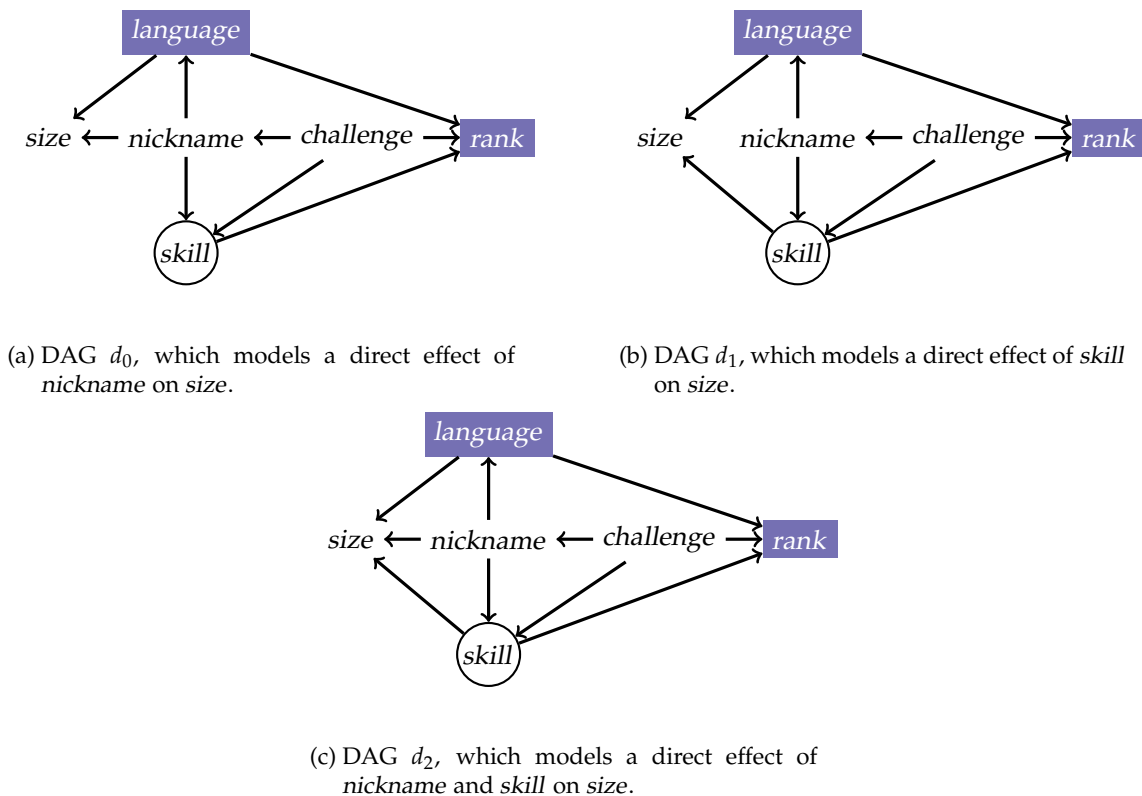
language

size ← nickname ← challenge → rank

skill

language

size nickname ← challenge → rank

skill

(a) DAG $d_0$, which models a direct effect of nickname on size.

(b) DAG $d_1$, which models a direct effect of skill on size.

language

size ← nickname ← challenge → rank

skill

(c) DAG $d_2$, which models a direct effect of nickname and skill on size.